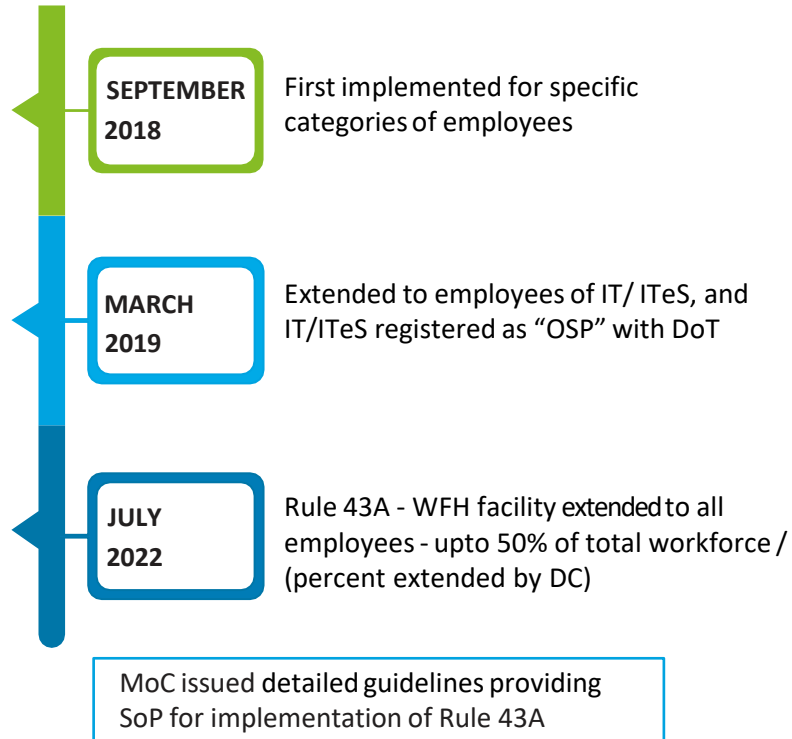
SEPTEMBER 2018

First implemented for specific categories of employees

MARCH 2019

Extended to employees of IT/ ITeS, and IT/ITeS registered as “OSP” with DoT

JULY 2022

Rule 43A - WFH facility extended to all employees - upto 50% of total workforce / (percent extended by DC)

MoC issued detailed guidelines providing SoP for implementation of Rule 43A